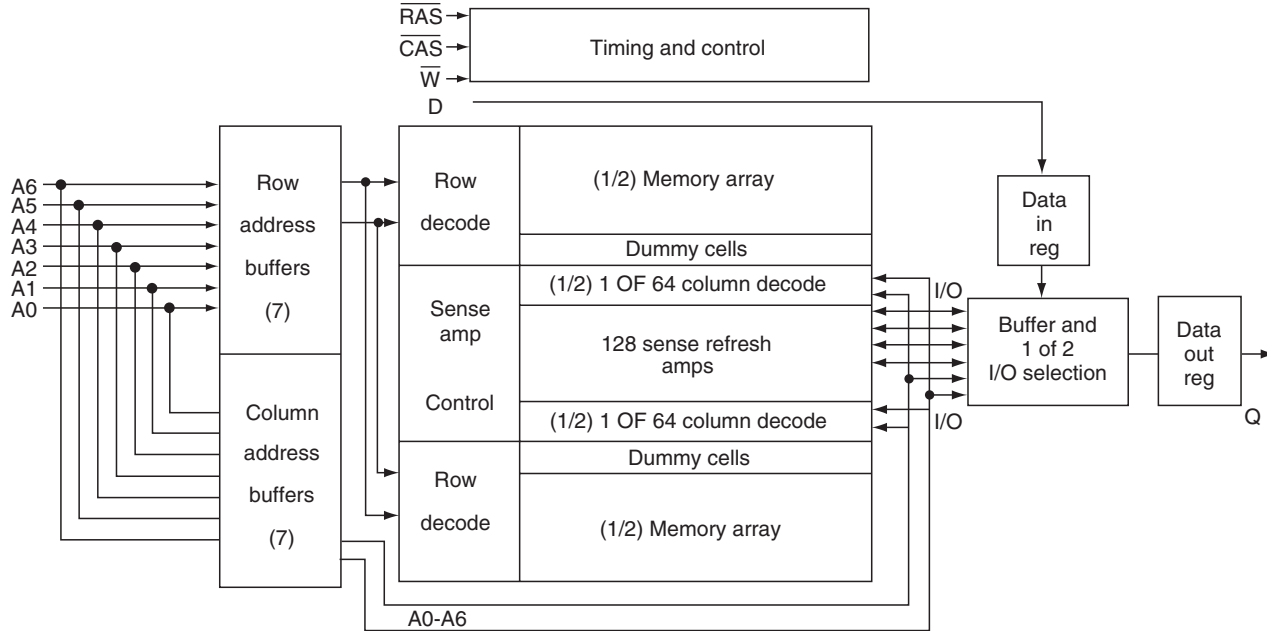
$\overline{RAS}$
$\overline{CAS}$
$\overline{W}$
Timing and control
D

A6
A5
A4
A3
A2
A1
A0

Row address buffers (7)

Column address buffers (7)

Row decode

(1/2) Memory array

Dummy cells

Sense amp

Control

(1/2) 1 OF 64 column decode

128 sense refresh amps

(1/2) 1 OF 64 column decode

Dummy cells

Row decode

(1/2) Memory array

Data in reg

I/O

Buffer and 1 of 2 I/O selection

I/O

Data out reg

Q

A0-A6